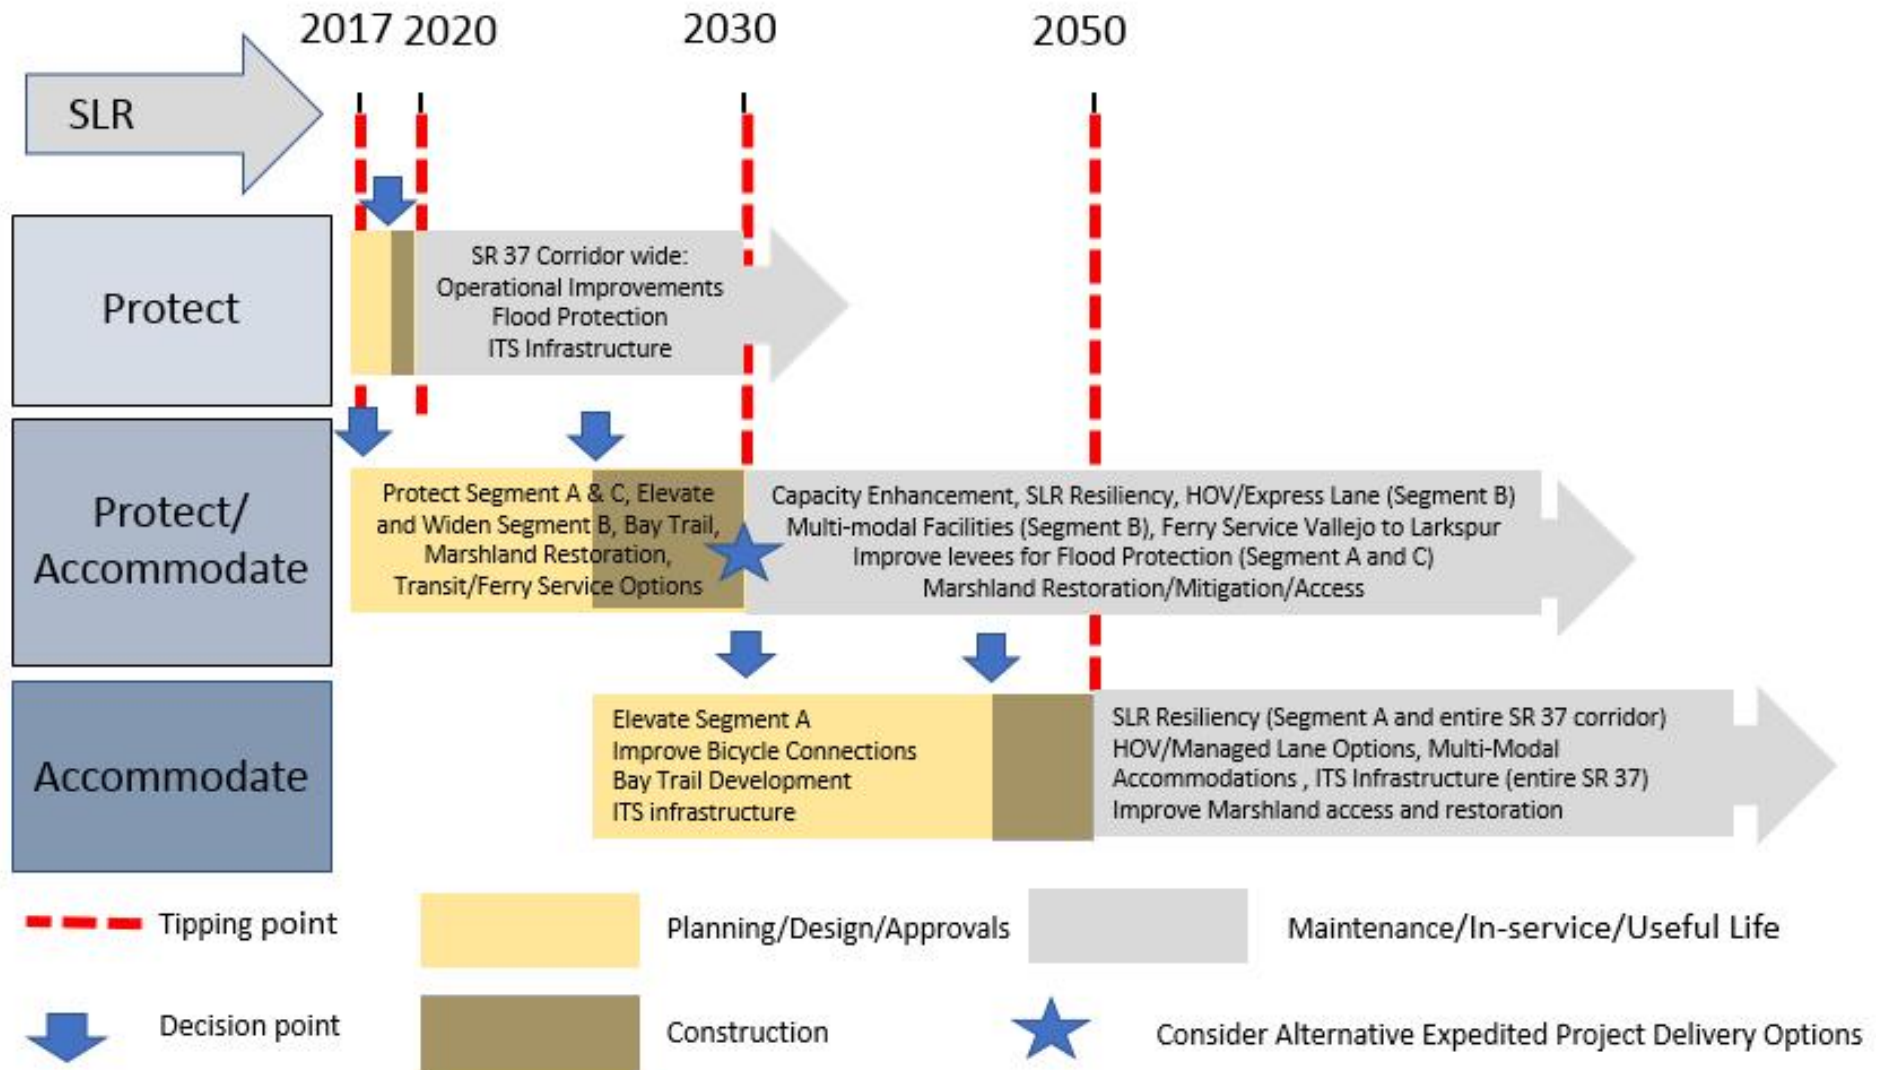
2017 2020 2030 2050

SLR

Protect

SR 37 Corridor wide:
Operational Improvements
Flood Protection
ITS Infrastructure

Protect/ Accommodate

Protect Segment A & C, Elevate and Widen Segment B, Bay Trail, Marshland Restoration, Transit/Ferry Service Options

Capacity Enhancement, SLR Resiliency, HOV/Express Lane (Segment B)
Multi-modal Facilities (Segment B), Ferry Service Vallejo to Larkspur
Improve levees for Flood Protection (Segment A and C)
Marshland Restoration/Mitigation/Access

Accommodate

Elevate Segment A
Improve Bicycle Connections
Bay Trail Development
ITS infrastructure

SLR Resiliency (Segment A and entire SR 37 corridor)
HOV/Managed Lane Options, Multi-Modal Accommodations , ITS Infrastructure (entire SR 37)
Improve Marshland access and restoration

Tipping point
Planning/Design/Approvals
Maintenance/In-service/Useful Life
Decision point
Construction
Consider Alternative Expedited Project Delivery Options